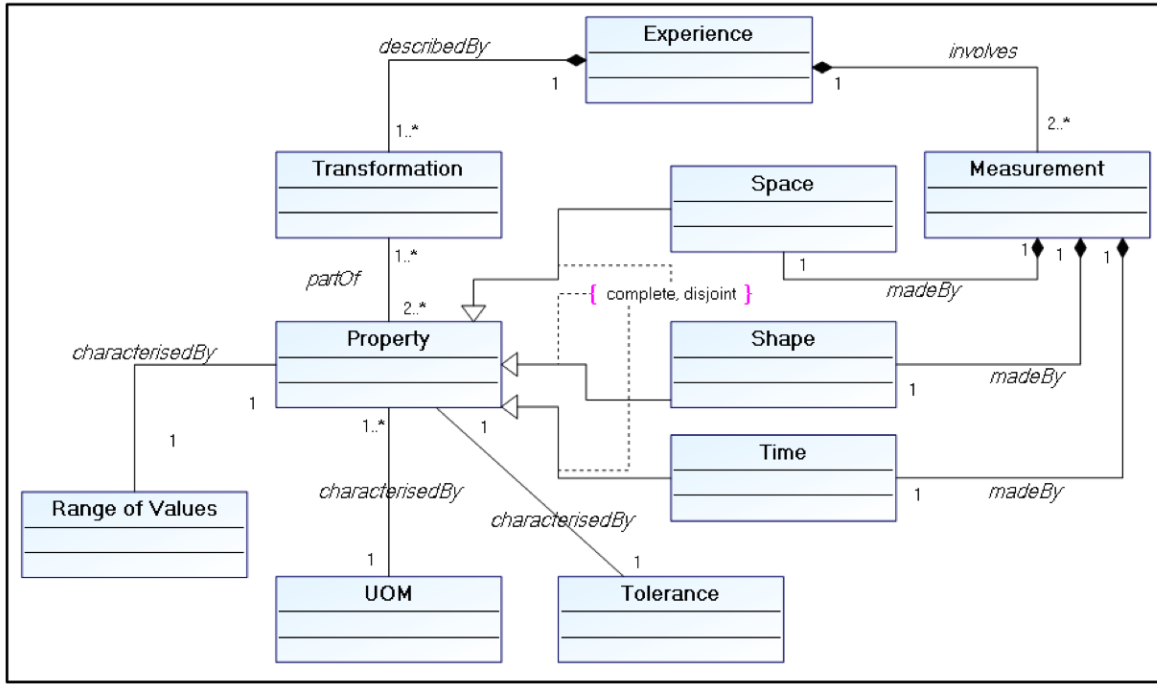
describedBy
Experience
involves
1
1
1..*
2..*
Transformation
Space
Measurement
1..*
1
1
1
1
partOf
madeBy
2..*
{ complete, disjoint }
characterisedBy
Property
Shape
1
madeBy
1
1..*
1
1
Time
1
madeBy
characterisedBy
Range of Values
characterisedBy
1
1
UOM
Tolerance